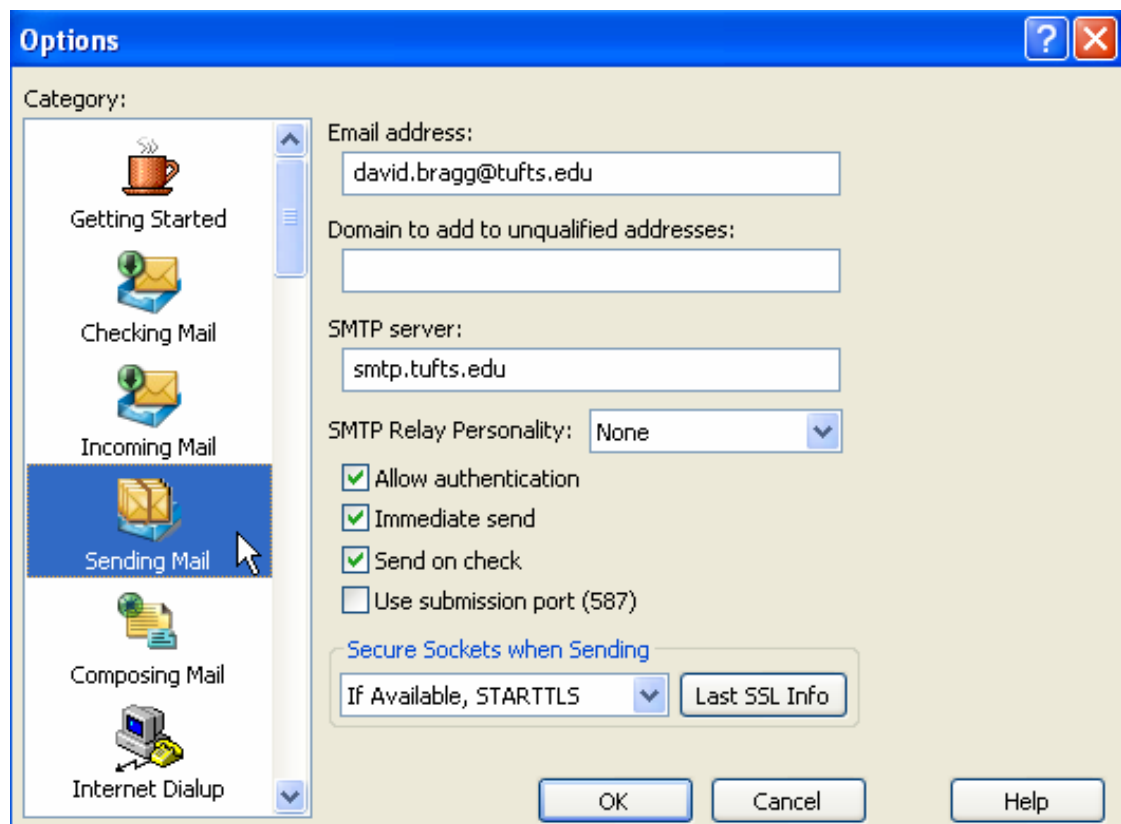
Options

Category:

Getting Started

Checking Mail

Incoming Mail

Sending Mail

Composing Mail

Internet Dialup

Email address:

david.bragg@tufts.edu

Domain to add to unqualified addresses:

SMTP server:

smtp.tufts.edu

SMTP Relay Personality: None

Allow authentication

Immediate send

Send on check

Use submission port (587)

Secure Sockets when Sending

If Available, STARTTLS

Last SSL Info

OK

Cancel

Help